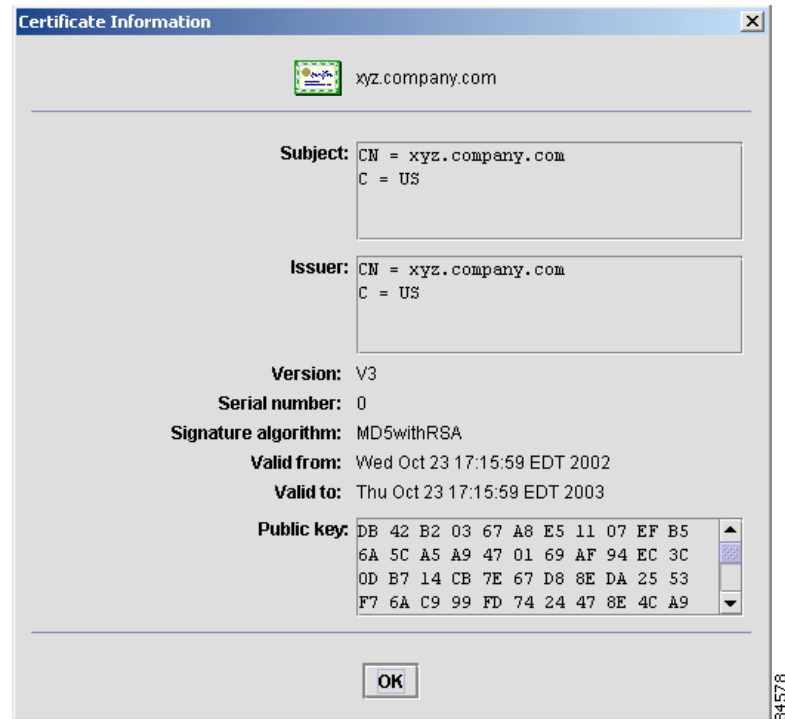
Certificate Information

xyz.company.com

Subject: CN = xyz.company.com
C = US

Issuer: CN = xyz.company.com
C = US

Version: V3

Serial number: 0

Signature algorithm: MD5withRSA

Valid from: Wed Oct 23 17:15:59 EDT 2002

Valid to: Thu Oct 23 17:15:59 EDT 2003

Public key: DB 42 B2 03 67 A8 E5 11 07 EF B5 6A 5C A5 A9 47 01 69 AF 94 EC 3C 0D B7 14 CB 7E 67 D8 8E DA 25 53 F7 6A C9 99 FD 74 24 47 8E 4C A9

OK

84578